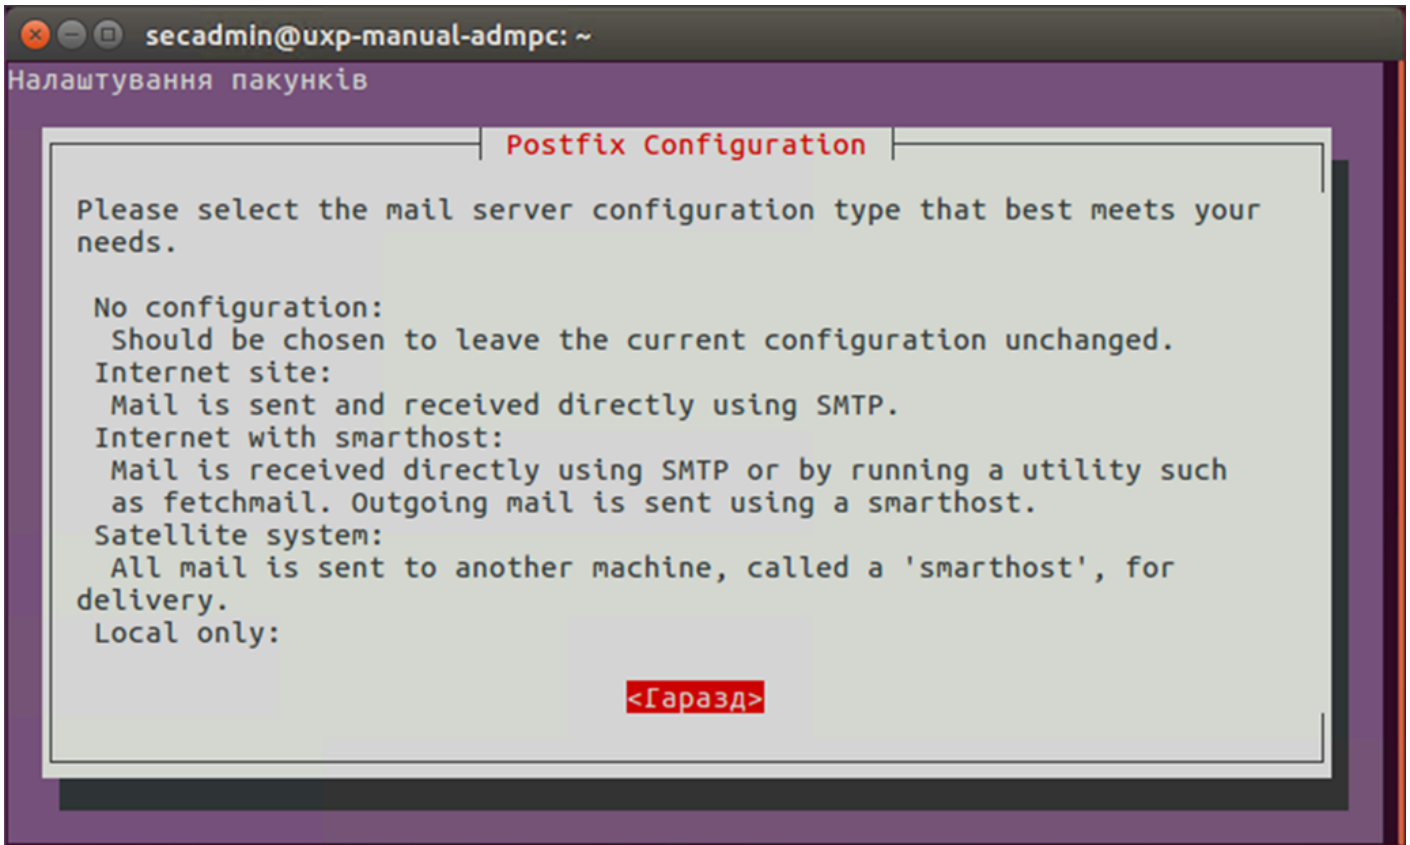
secadmin@uxp-manual-admpc: ~

Налаштування пакунків

Postfix Configuration

Please select the mail server configuration type that best meets your needs.

No configuration:
Should be chosen to leave the current configuration unchanged.
Internet site:
Mail is sent and received directly using SMTP.
Internet with smarthost:
Mail is received directly using SMTP or by running a utility such as fetchmail. Outgoing mail is sent using a smarthost.
Satellite system:
All mail is sent to another machine, called a 'smarthost', for delivery.
Local only:

<Гаразд>